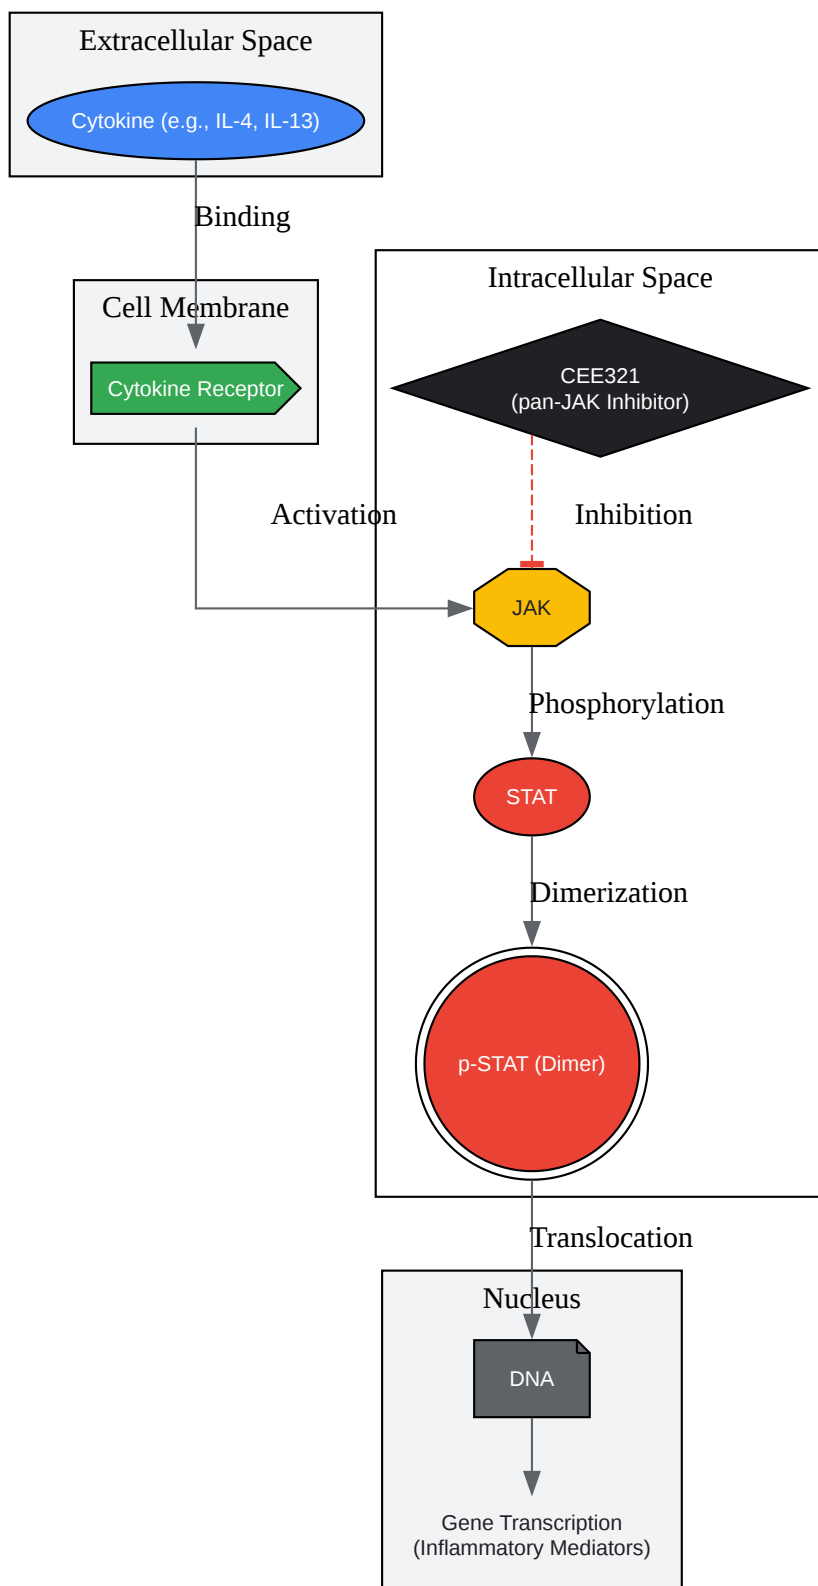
Extracellular Space

Cytokine (e.g., IL-4, IL-13)

Binding

Cell Membrane

Cytokine Receptor

Intracellular Space

CEE321
(pan-JAK Inhibitor)

Activation

Inhibition

JAK

Phosphorylation

STAT

Dimerization

p-STAT (Dimer)

Translocation

Nucleus

DNA

Gene Transcription
(Inflammatory Mediators)